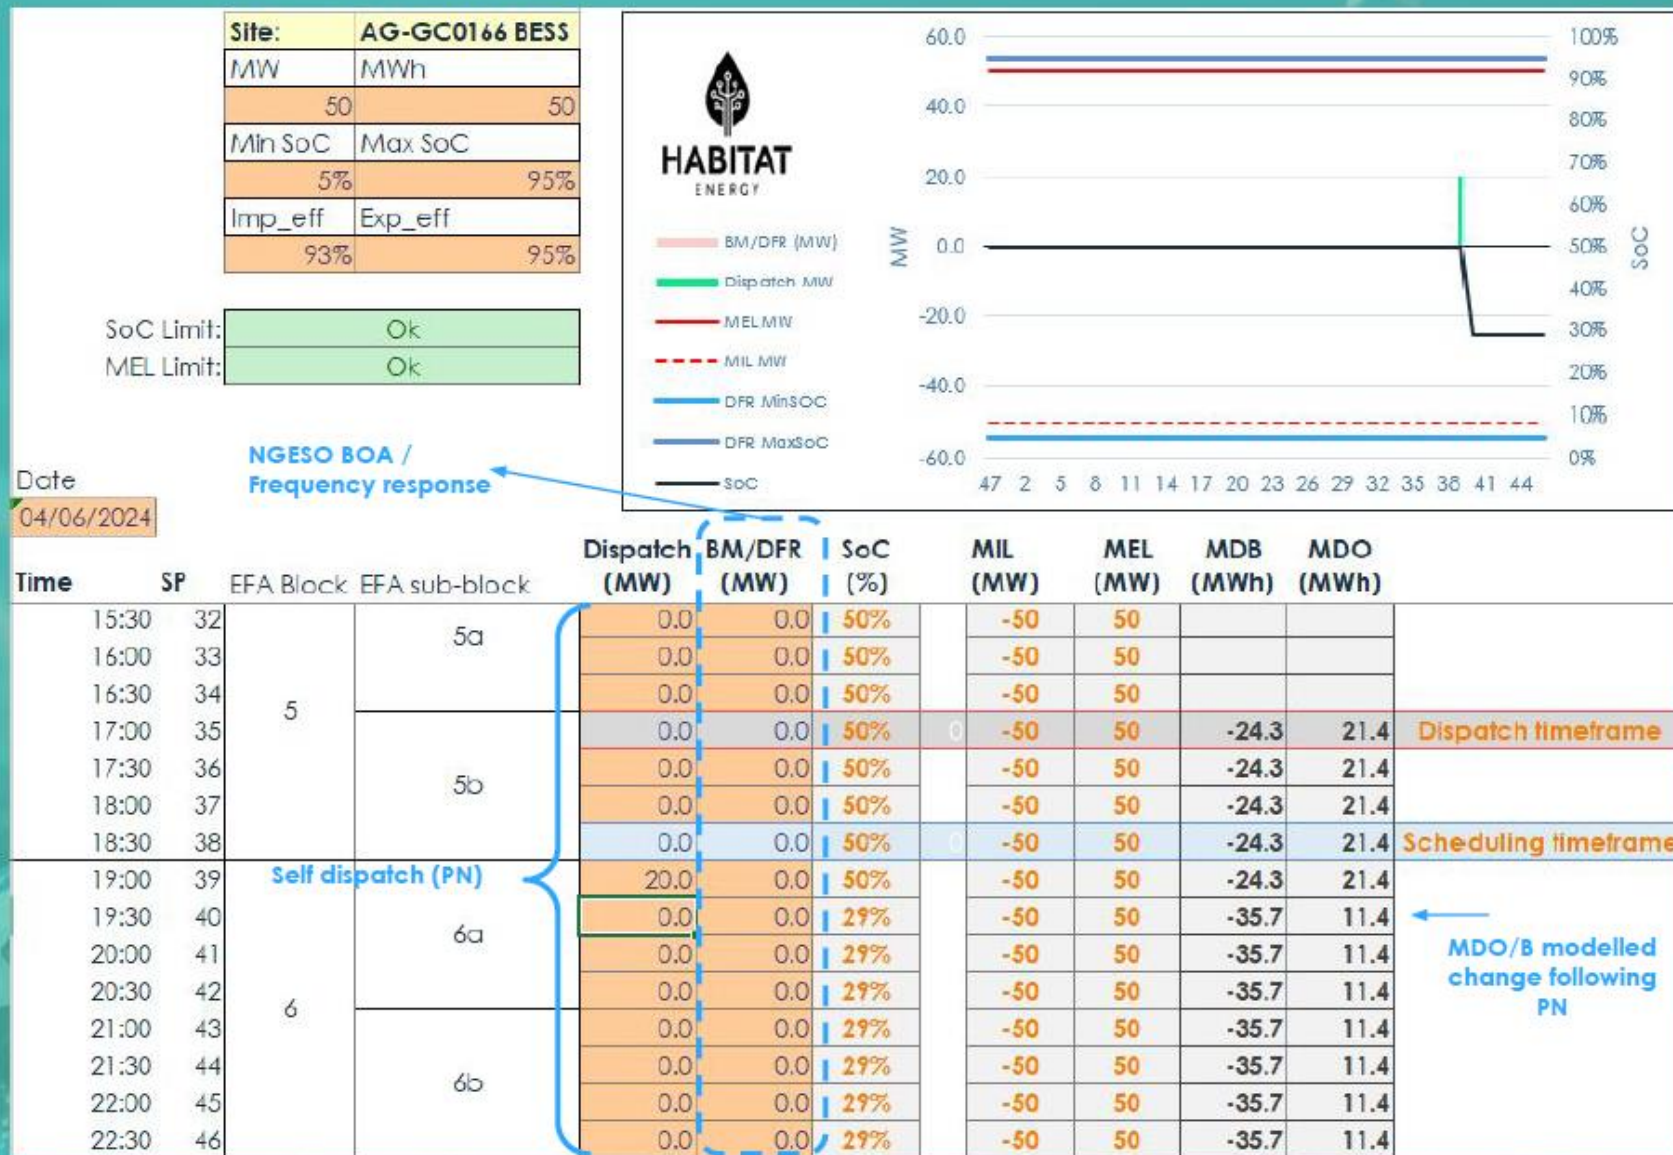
| Site: | AG-GC0166 BESS |
|---|---|
| MW | MWh |
| 50 | 50 |
| Min SoC | Max SoC |
| 5% | 95% |
| Imp_eff | Exp_eff |
| 93% | 95% |

SoC Limit: Ok
MEL Limit: Ok

HABITAT ENERGY

BM/DFR (MW)
Dispatch MW
MEL MW
MIL MW
DFR MinSOC
DFR MaxSoC
SoC

60.0
40.0
20.0
0.0
-20.0
-40.0
-60.0
MW

100%
90%
80%
70%
60%
50%
40%
30%
20%
10%
0%
SoC

47 2 5 8 11 14 17 20 23 26 29 32 35 38 41 44

NGESO BOA / Frequency response

Date
04/06/2024

| Time | SP | EFA Block | EFA sub-block | Dispatch (MW) | BM/DFR (MW) | SoC (%) | MIL (MW) | MEL (MW) | MDB (MWh) | MDO (MWh) |
|---|---|---|---|---|---|---|---|---|---|---|
| 15:30 | 32 | 5 | 5a | 0.0 | 0.0 | 50% | -50 | 50 | | |
| 16:00 | 33 | | | 0.0 | 0.0 | 50% | -50 | 50 | | |
| 16:30 | 34 | | | 0.0 | 0.0 | 50% | -50 | 50 | | |
| 17:00 | 35 | | 5b | 0.0 | 0.0 | 50% | -50 | 50 | -24.3 | 21.4 |
| 17:30 | 36 | | | 0.0 | 0.0 | 50% | -50 | 50 | -24.3 | 21.4 |
| 18:00 | 37 | | | 0.0 | 0.0 | 50% | -50 | 50 | -24.3 | 21.4 |
| 18:30 | 38 | | | 0.0 | 0.0 | 50% | -50 | 50 | -24.3 | 21.4 |
| 19:00 | 39 | 6 | 6a | 20.0 | 0.0 | 50% | -50 | 50 | -24.3 | 21.4 |
| 19:30 | 40 | | | 0.0 | 0.0 | 29% | -50 | 50 | -35.7 | 11.4 |
| 20:00 | 41 | | | 0.0 | 0.0 | 29% | -50 | 50 | -35.7 | 11.4 |
| 20:30 | 42 | | | 0.0 | 0.0 | 29% | -50 | 50 | -35.7 | 11.4 |
| 21:00 | 43 | | 6b | 0.0 | 0.0 | 29% | -50 | 50 | -35.7 | 11.4 |
| 21:30 | 44 | | | 0.0 | 0.0 | 29% | -50 | 50 | -35.7 | 11.4 |
| 22:00 | 45 | | | 0.0 | 0.0 | 29% | -50 | 50 | -35.7 | 11.4 |
| 22:30 | 46 | | | 0.0 | 0.0 | 29% | -50 | 50 | -35.7 | 11.4 |

Self dispatch (PN)

Dispatch timeframe
Scheduling timeframe

MDO/B modelled change following PN